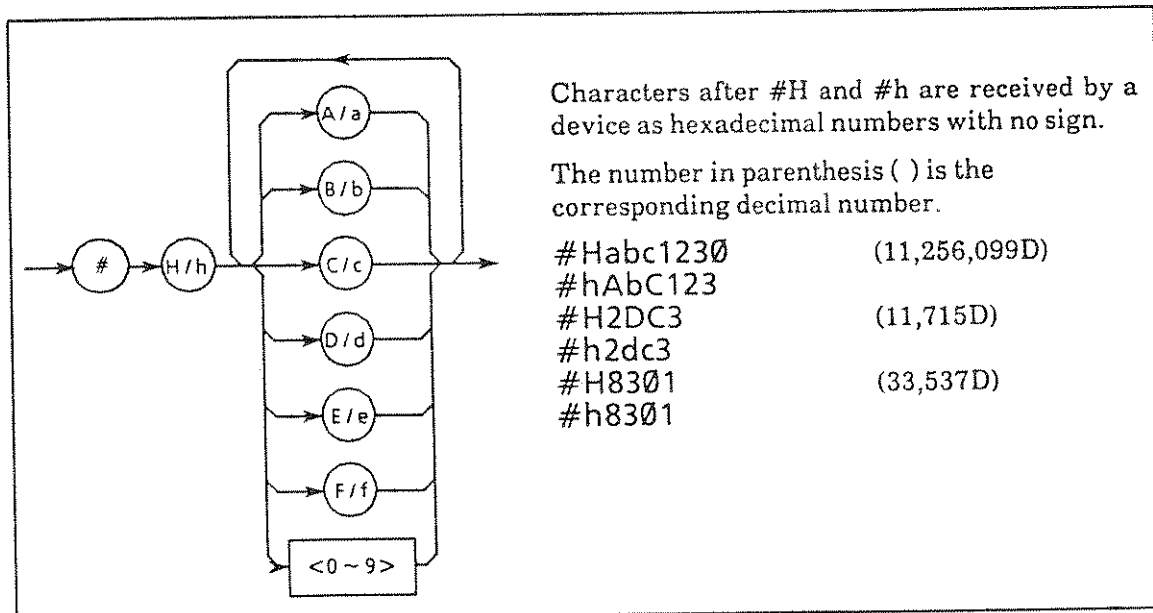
#

H / h

A / a

B / b

C / c

D / d

E / e

F / f

<0 ~ 9>

Characters after #H and #h are received by a device as hexadecimal numbers with no sign.

The number in parenthesis ( ) is the corresponding decimal number.

| | |
|---|---|
| #Habc123Ø | (11,256,099D) |
| #hAbC123 | |
| #H2DC3 | (11,715D) |
| #h2dc3 | |
| #H83Ø1 | (33,537D) |
| #h83Ø1 | |